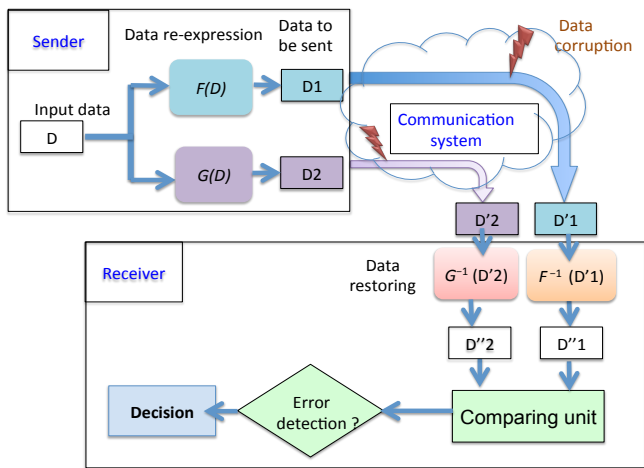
Sender

Data re-expression

Data to be sent

Data corruption

Input data

D

F(D)

D1

G(D)

D2

Communication system

D'2

D'1

Receiver

Data restoring

$G^{-1}$ (D'2)

$F^{-1}$ (D'1)

D''2

D''1

Decision

Error detection ?

Comparing unit